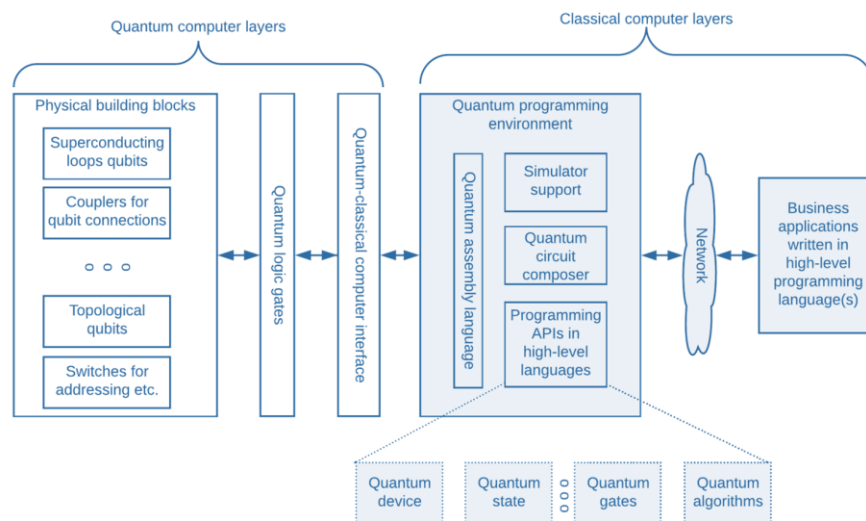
Quantum computer layers

Classical computer layers

Physical building blocks

Superconducting loops qubits

Couplers for qubit connections

o o o

Topological qubits

Switches for addressing etc.

Quantum logic gates

Quantum-classical computer interface

Quantum programming environment

Quantum assembly language

Simulator support

Quantum circuit composer

Programming APIs in high-level languages

Network

Business applications written in high-level programming language(s)

Quantum device

Quantum state

o o o

Quantum gates

Quantum algorithms